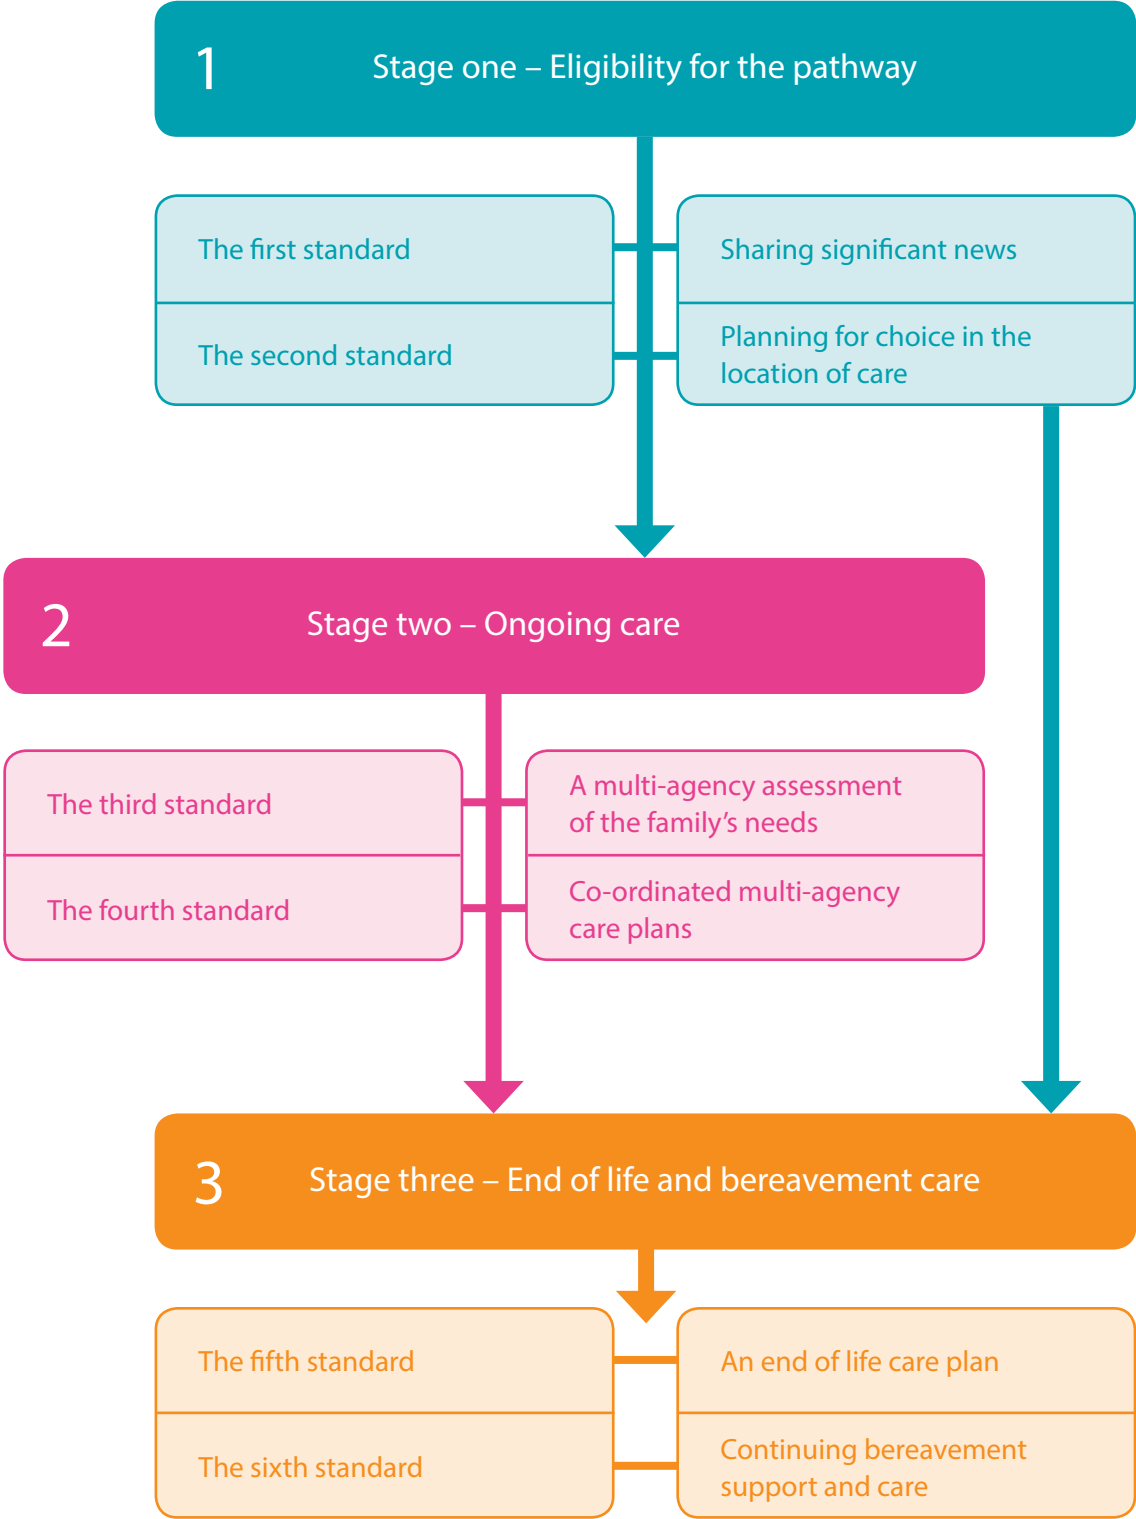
1 Stage one – Eligibility for the pathway

The first standard

Sharing significant news

The second standard

Planning for choice in the location of care

2 Stage two – Ongoing care

The third standard

A multi-agency assessment of the family’s needs

The fourth standard

Co-ordinated multi-agency care plans

3 Stage three – End of life and bereavement care

The fifth standard

An end of life care plan

The sixth standard

Continuing bereavement support and care